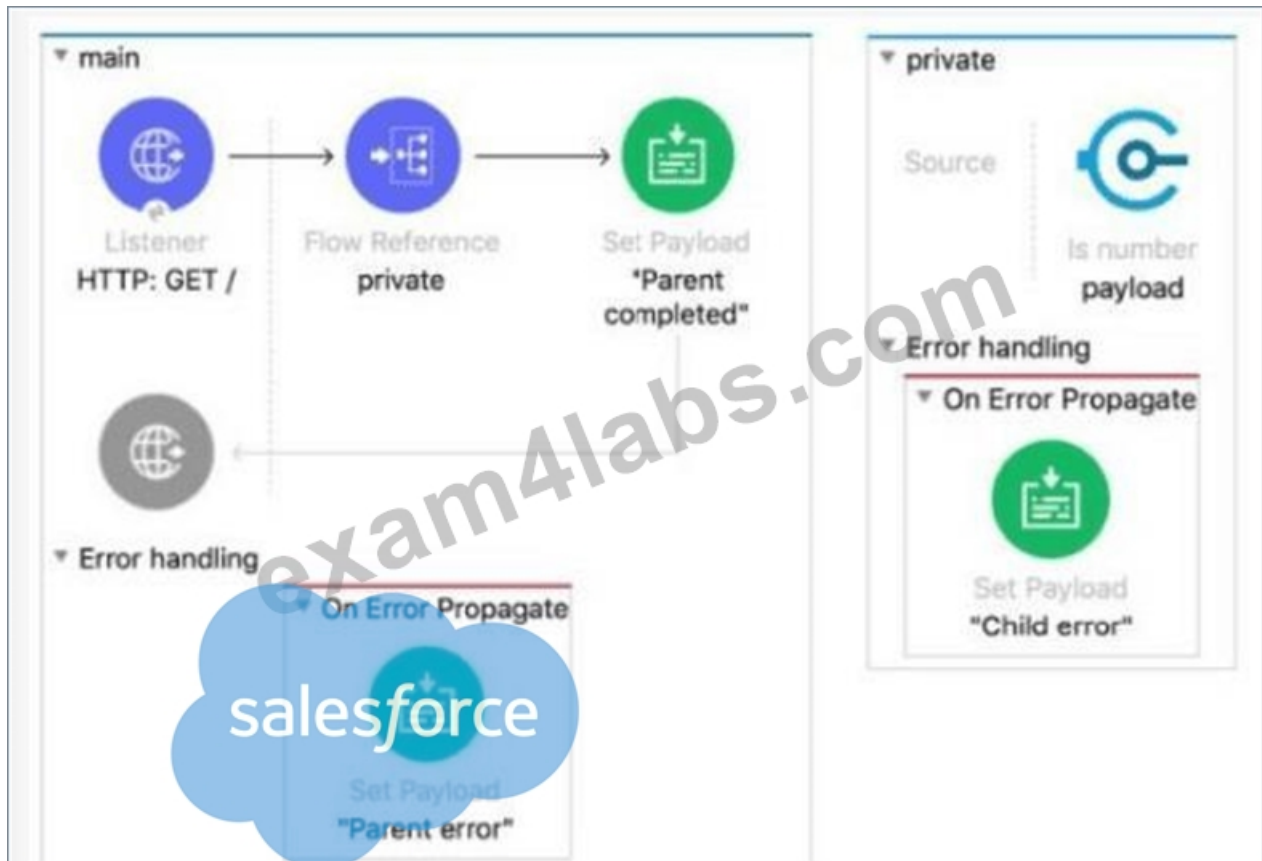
main

Listener
HTTP: GET /

Flow Reference
private

Set Payload
"Parent completed"

Error handling

On Error Propagate

Set Payload
"Parent error"

salesforce

private

Source

Is number
payload

Error handling

On Error Propagate

Set Payload
"Child error"

exam4labs.com